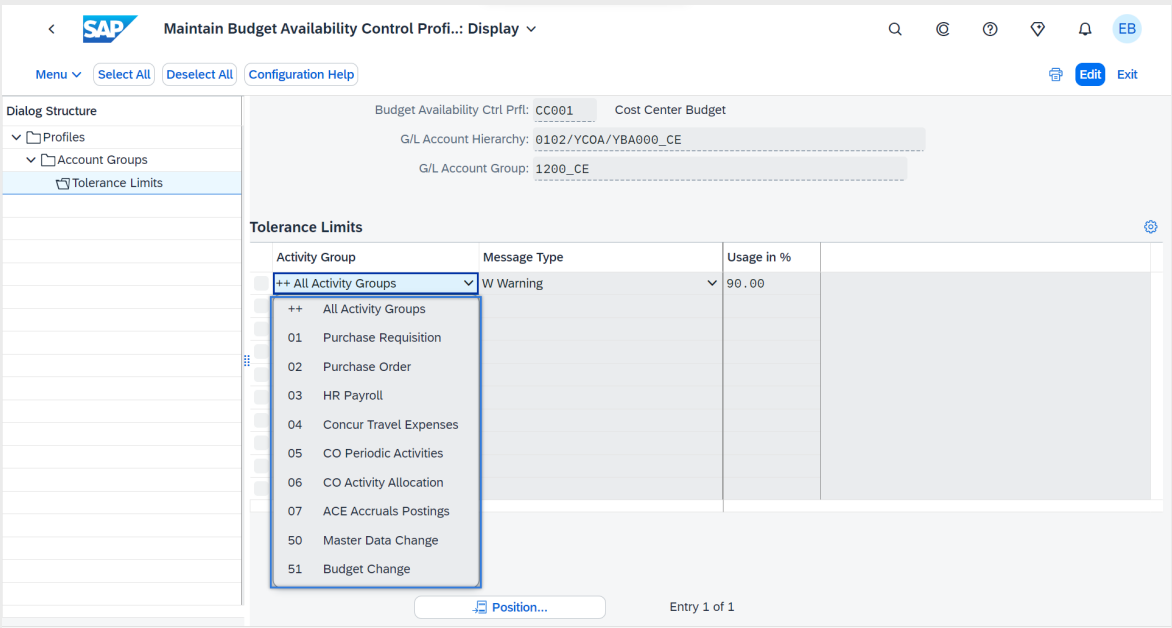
SAP Maintain Budget Availability Control Profi..: Display

EB

Menu Select All Deselect All Configuration Help

Edit Exit

Dialog Structure
Profiles
Account Groups
Tolerance Limits

Budget Availability Ctrl Prfl: CC001 Cost Center Budget
G/L Account Hierarchy: 0102/YCOA/YBA000_CE
G/L Account Group: 1200_CE

Tolerance Limits

| Activity Group | Message Type | Usage in % |
|---|---|---|
| ++ All Activity Groups | W Warning | 90.00 |

++ All Activity Groups
01 Purchase Requisition
02 Purchase Order
03 HR Payroll
04 Concur Travel Expenses
05 CO Periodic Activities
06 CO Activity Allocation
07 ACE Accruals Postings
50 Master Data Change
51 Budget Change

Position...

Entry 1 of 1